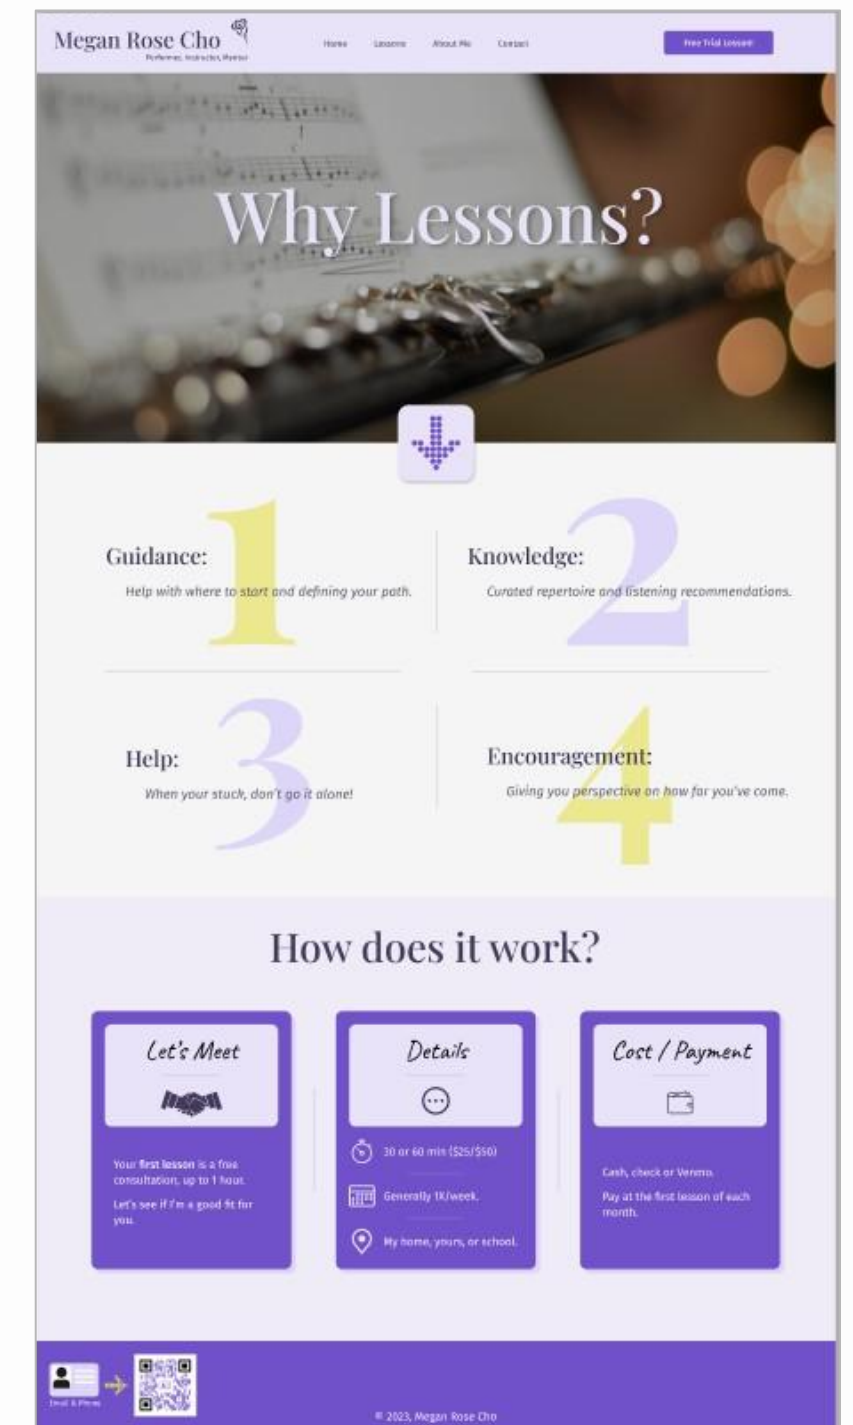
Megan Rose Cho
Performer, Instructor, Mentor

Home Lessons About Me Contact

Free Trial Lesson

Why Lessons?

1
Guidance:
Help with where to start and defining your path.

2
Knowledge:
Curated repertoire and listening recommendations.

3
Help:
When your stuck, don't go it alone!

4
Encouragement:
Giving you perspective on how far you've come.

How does it work?

Let's Meet

Your first lesson is a free consultation, up to 1 hour.

Let's see if I'm a good fit for you.

Details

30 or 60 min ($25/$50)

Generally 1X/week.

My home, yours, or school.

Cost / Payment

Cash, check or Venmo.

Pay at the first lesson of each month.

Email & Phone

© 2023, Megan Rose Cho